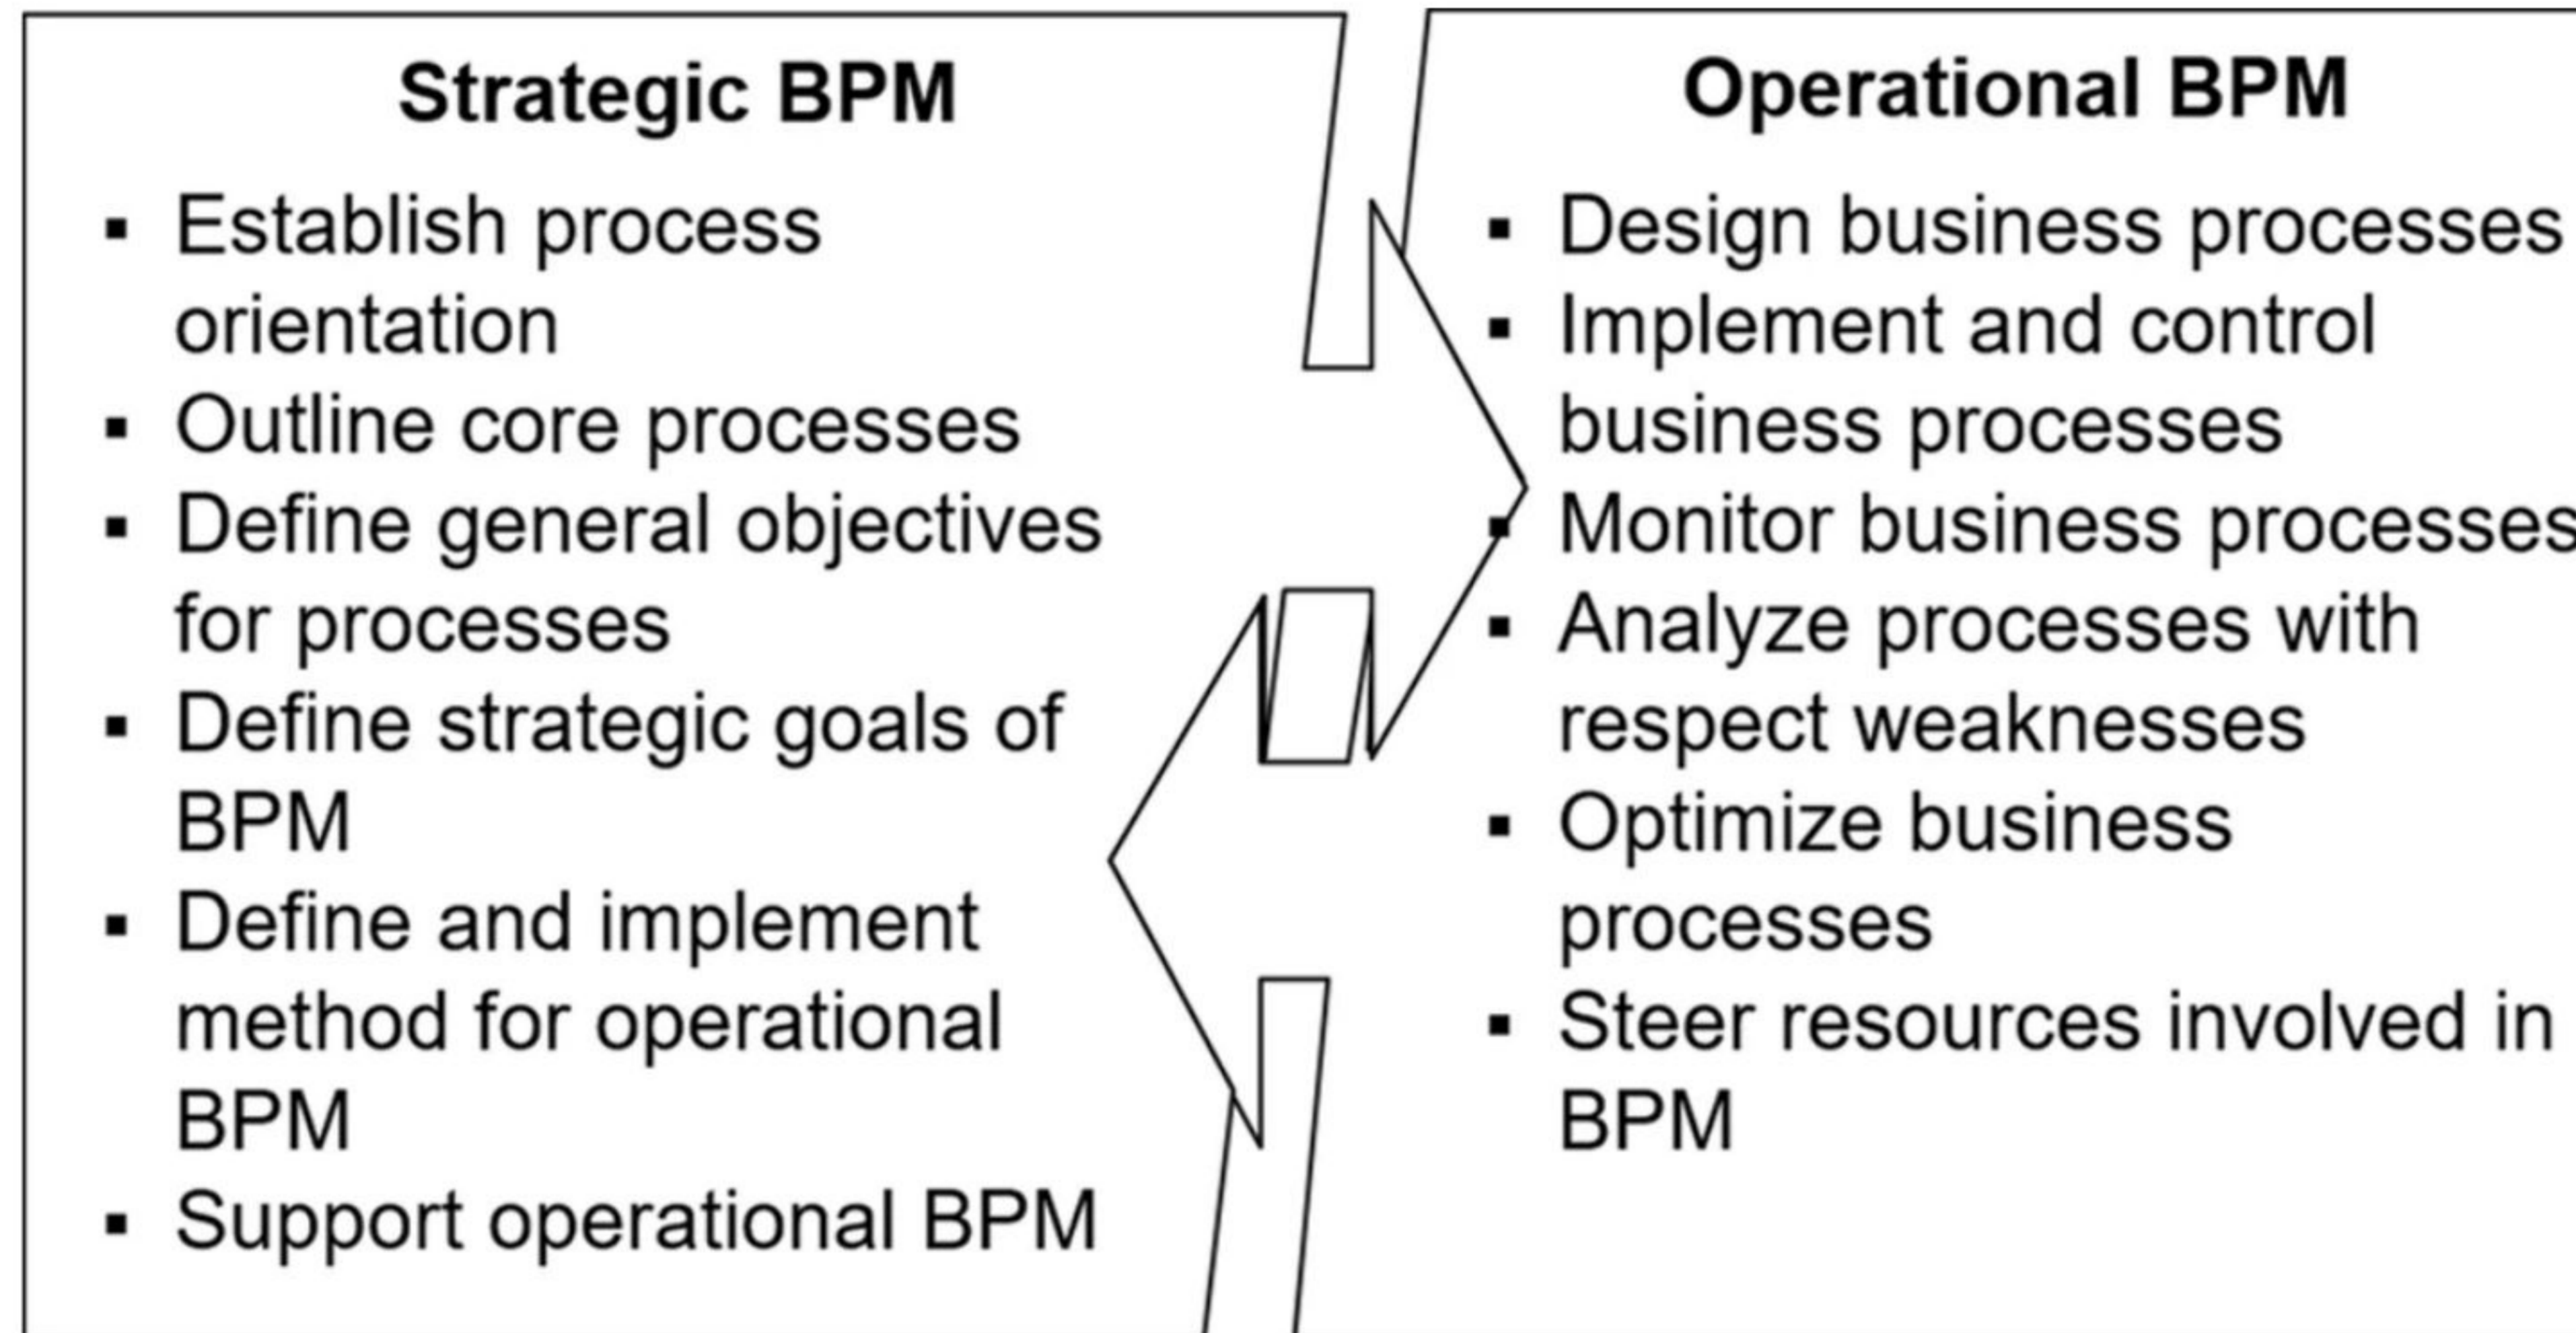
Strategic BPM

- Establish process orientation
- Outline core processes
- Define general objectives for processes
- Define strategic goals of BPM
- Define and implement method for operational BPM
- Support operational BPM

Operational BPM

- Design business processes
- Implement and control business processes
- Monitor business processes
- Analyze processes with respect weaknesses
- Optimize business processes
- Steer resources involved in BPM